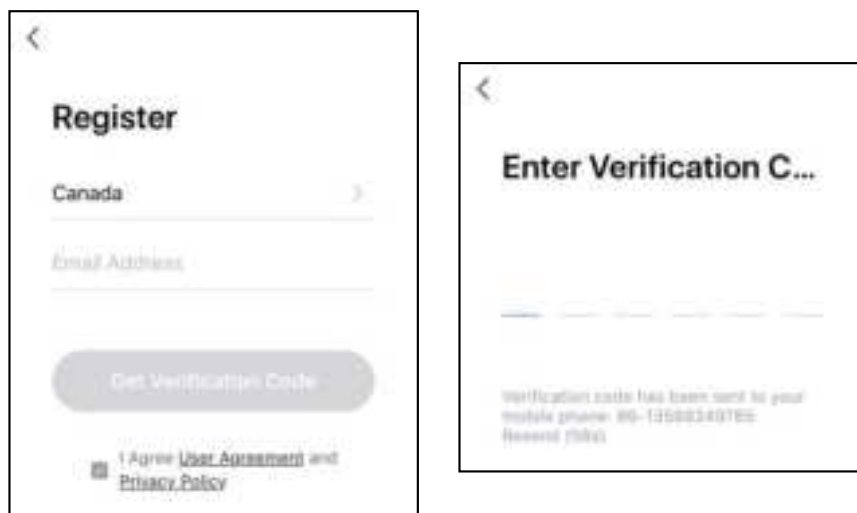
<

Register

Canada

Email Address

Get Verification Code

I Agree User Agreement and Privacy Policy

<

Enter Verification C...

Verification code has been sent to your mobile phone: 86-13588349765
Resend (59s)